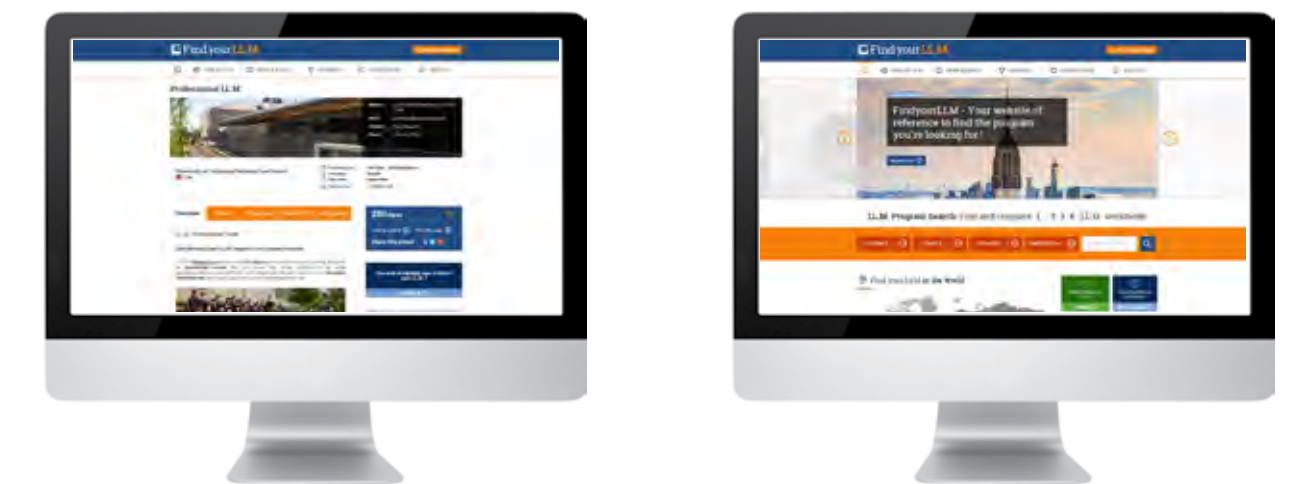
Find your LLM

Professional LL.M

Overview

Find your LLM

FindyourLLM - Your website of reference to find the program you're looking for !

LL.M Program Search: Find and compare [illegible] LL.M worldwide

Find your LL.M in the World